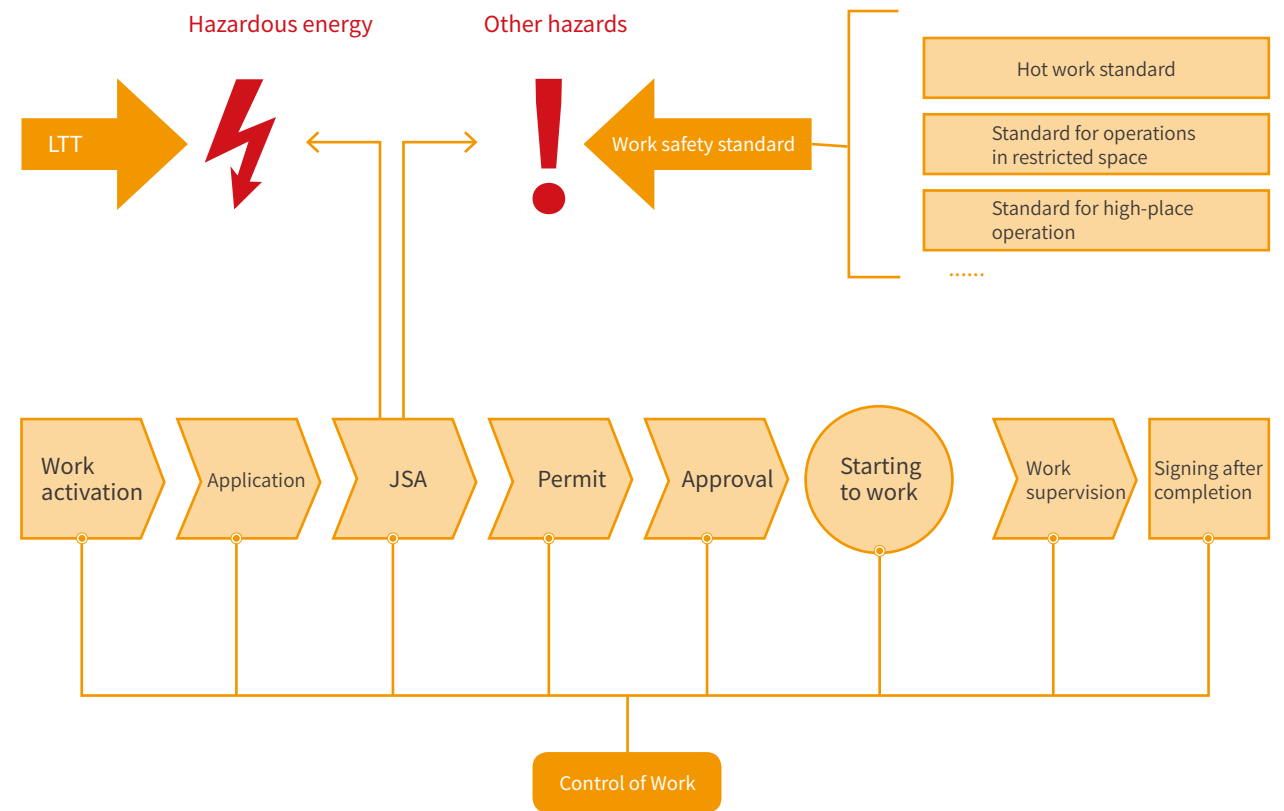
Hazardous energy

Other hazards

LTT

Work safety standard

Hot work standard

Standard for operations in restricted space

Standard for high-place operation

......

Work activation

Application

JSA

Permit

Approval

Starting to work

Work supervision

Signing after completion

Control of Work